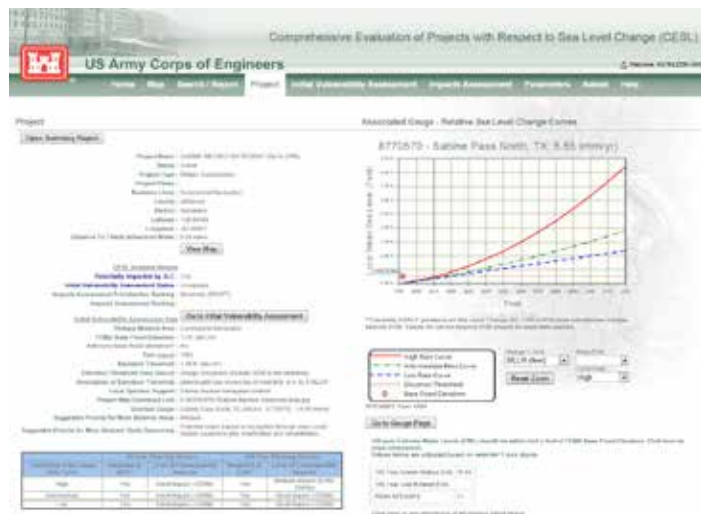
Comprehensive Evaluation of Projects with Respect to Sea Level Change (CESL)

US Army Corps of Engineers

Home | Map | Search / Report | Project | Initial Vulnerability Assessment | Impacts Assessment | Parameters | Admin | Help

Project

Open Summary Report

View Map

Go to Initial Vulnerability Assessment

Associated Gauge - Relative Sea Level Change Curves

8770570 - Sabine Pass North, TX: 5.55 (mm/yr)

Year

High Rate Curve
Intermediate Rate Curve
Low Rate Curve
Reset Zoom

Go to Gauge Page

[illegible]